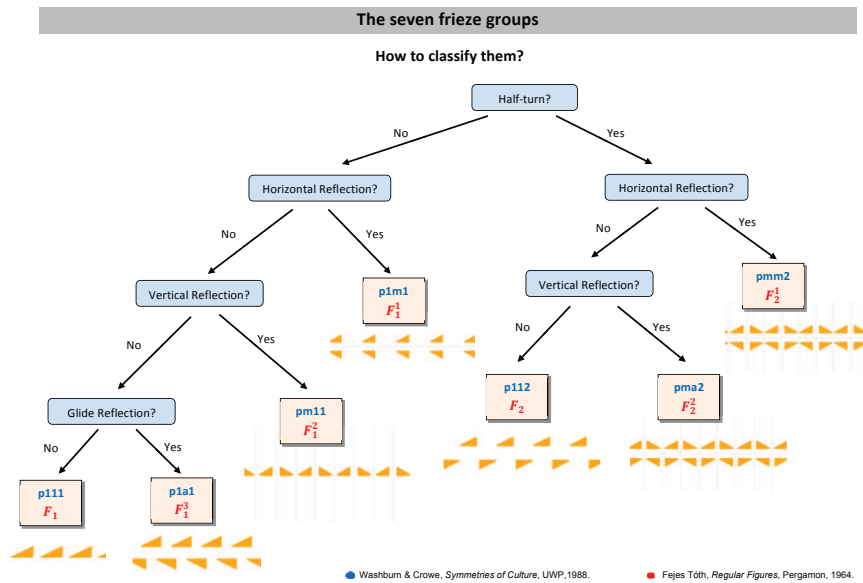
The seven frieze groups

How to classify them?

Half-turn?

No

Yes

Horizontal Reflection?

Horizontal Reflection?

No

Yes

No

Yes

Vertical Reflection?

p1m1
$F_1^1$

Vertical Reflection?

pmm2
$F_2^1$

No

Yes

No

Yes

Glide Reflection?

pm11
$F_1^2$

p112
$F_2$

pma2
$F_2^2$

No

Yes

p111
$F_1$

p1a1
$F_1^3$

Washburn & Crowe, *Symmetries of Culture*, UWP,1988.

Fejes Tóth, *Regular Figures*, Pergamon, 1964.